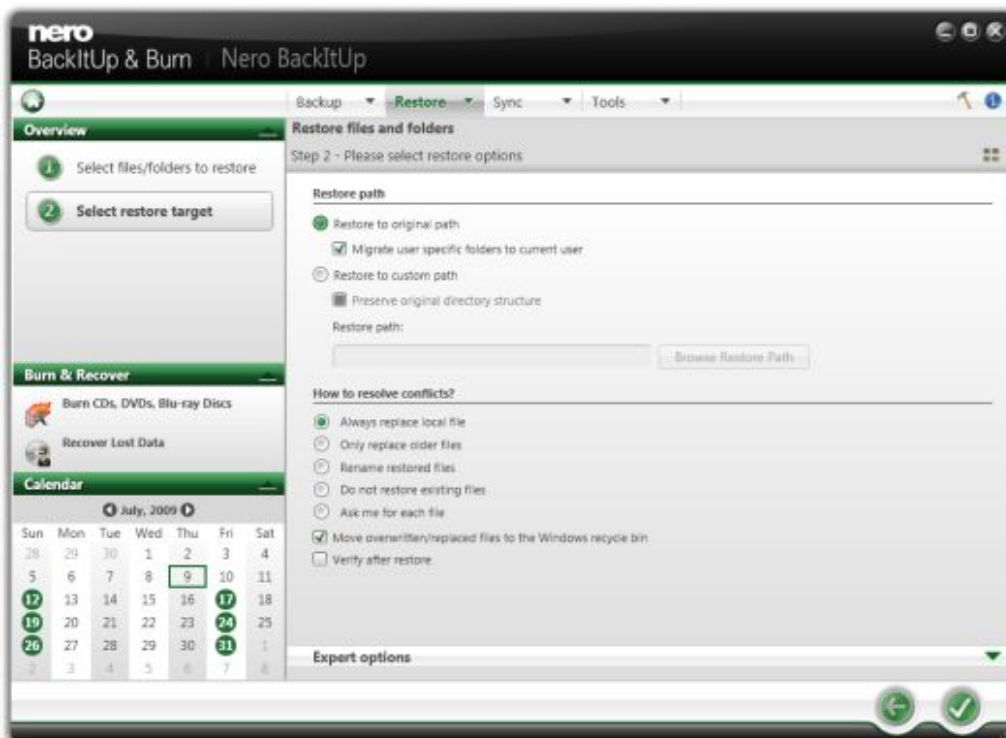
nero
BackItUp & Burn | Nero BackItUp

Backup ▼ Restore ▼ Sync ▼ Tools ▼

Overview

1 Select files/folders to restore

2 Select restore target

Burn & Recover

Burn CDs, DVDs, Blu-ray Discs

Recover Lost Data

Calendar

July, 2009

| Sun | Mon | Tue | Wed | Thu | Fri | Sat |
|---|---|---|---|---|---|---|
| 28 | 29 | 30 | 1 | 2 | 3 | 4 |
| 5 | 6 | 7 | 8 | 9 | 10 | 11 |
| 12 | 13 | 14 | 15 | 16 | 17 | 18 |
| 19 | 20 | 21 | 22 | 23 | 24 | 25 |
| 26 | 27 | 28 | 29 | 30 | 31 | 1 |
| 2 | 3 | 4 | 5 | 6 | 7 | 8 |

Restore files and folders

Step 2 - Please select restore options

Restore path

Restore to original path

Migrate user specific folders to current user

Restore to custom path

Preserve original directory structure

Restore path:

Browse Restore Path

How to resolve conflicts?

Always replace local file

Only replace older files

Rename restored files

Do not restore existing files

Ask me for each file

Move overwritten/replaced files to the Windows recycle bin

Verify after restore

Expert options